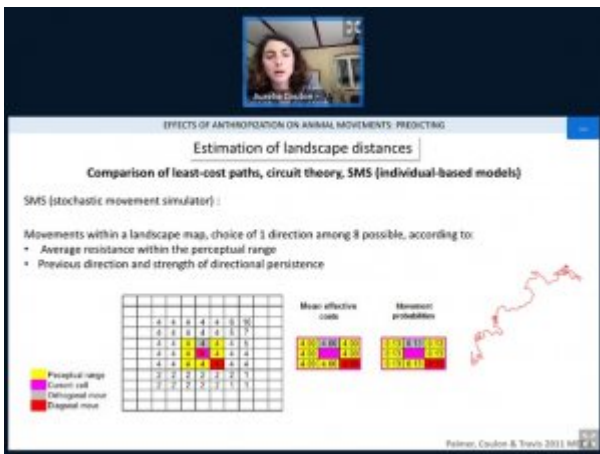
Aurélie Coulon

EFFECTS OF ANTHROPIZATION ON ANIMAL MOVEMENTS: PREDICTING

Estimation of landscape distances

Comparison of least-cost paths, circuit theory, SMS (individual-based models)

SMS (stochastic movement simulator) :

Movements within a landscape map, choice of 1 direction among 8 possible, according to:
• Average resistance within the perceptual range
• Previous direction and strength of directional persistence

Mean effective costs

Movement probabilities

Perceptual range
Current cell
Orthogonal move
Diagonal move

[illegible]

Palmer, Coulon & Travis 2011 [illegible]